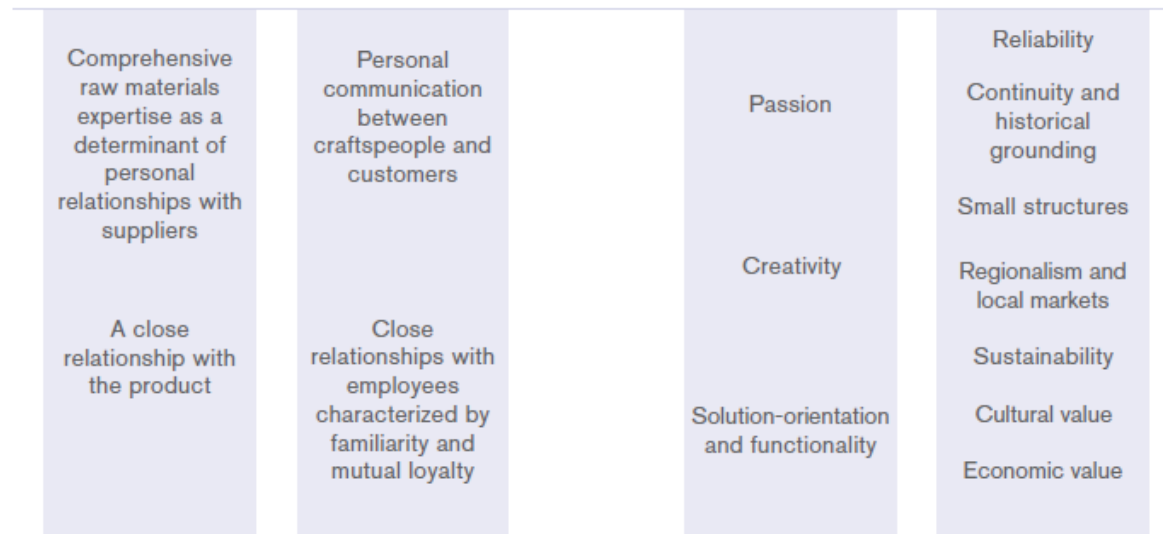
Comprehensive raw materials expertise as a determinant of personal relationships with suppliers

A close relationship with the product

Personal communication between craftspeople and customers

Close relationships with employees characterized by familiarity and mutual loyalty

Passion

Creativity

Solution-orientation and functionality

Reliability

Continuity and historical grounding

Small structures

Regionalism and local markets

Sustainability

Cultural value

Economic value